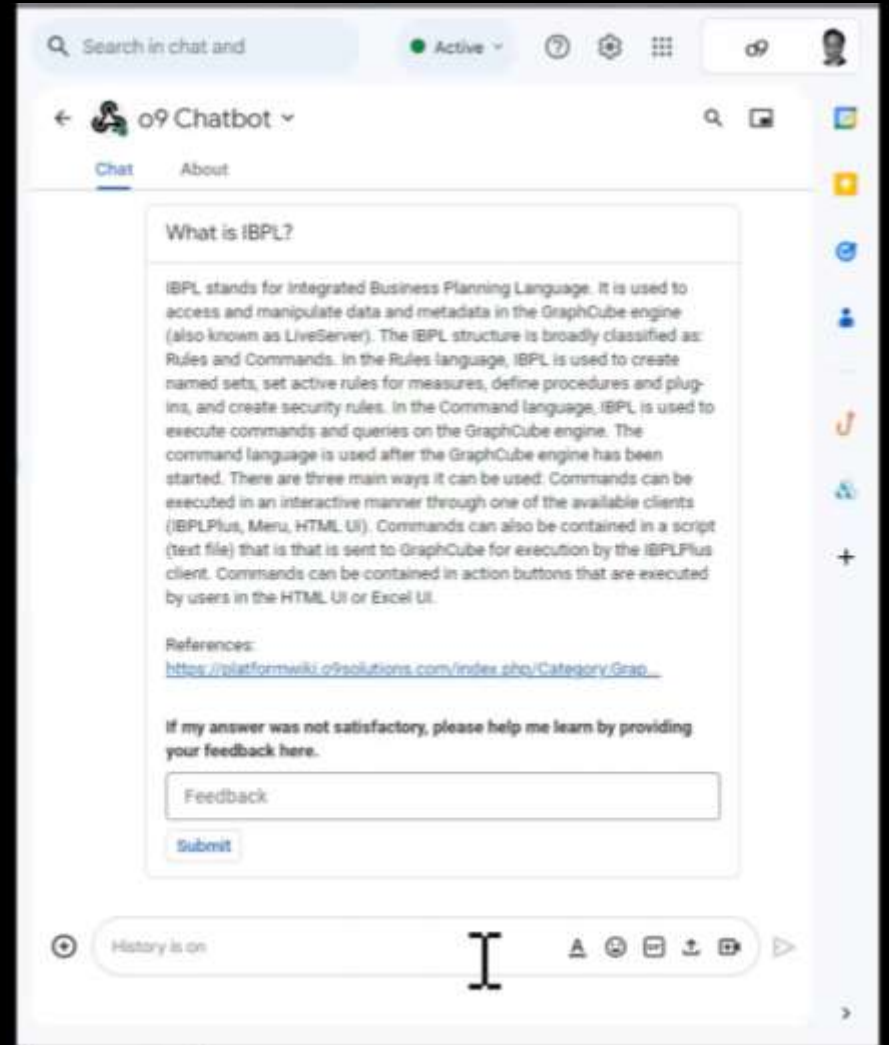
Search in chat and

Active

o9

o9 Chatbot

Chat About

What is IBPL?

IBPL stands for Integrated Business Planning Language. It is used to access and manipulate data and metadata in the GraphCube engine (also known as LiveServer). The IBPL structure is broadly classified as: Rules and Commands. In the Rules language, IBPL is used to create named sets, set active rules for measures, define procedures and plug-ins, and create security rules. In the Command language, IBPL is used to execute commands and queries on the GraphCube engine. The command language is used after the GraphCube engine has been started. There are three main ways it can be used: Commands can be executed in an interactive manner through one of the available clients (IBPLPlus, Meru, HTML UI). Commands can also be contained in a script (text file) that is that is sent to GraphCube for execution by the IBPLPlus client. Commands can be contained in action buttons that are executed by users in the HTML UI or Excel UI.

References:
https://platformwiki.o9solutions.com/index.php/Category:Grap...

If my answer was not satisfactory, please help me learn by providing your feedback here.

Feedback

Submit

History is on